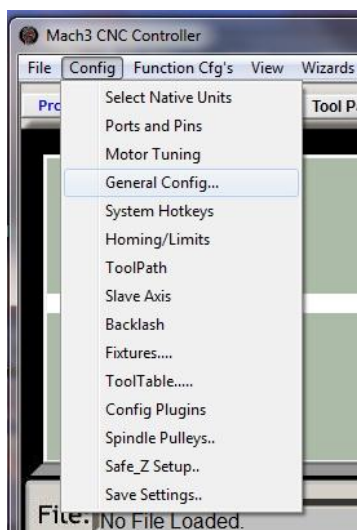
Mach3 CNC Controller

File Config Function Cfg's View Wizards

Pro

Tool Pa

Select Native Units
Ports and Pins
Motor Tuning
General Config...
System Hotkeys
Homing/Limits
ToolPath
Slave Axis
Backlash
Fixtures....
ToolTable.....
Config Plugins
Spindle Pulleys..
Safe_Z Setup..
Save Settings..

File: No File Loaded.